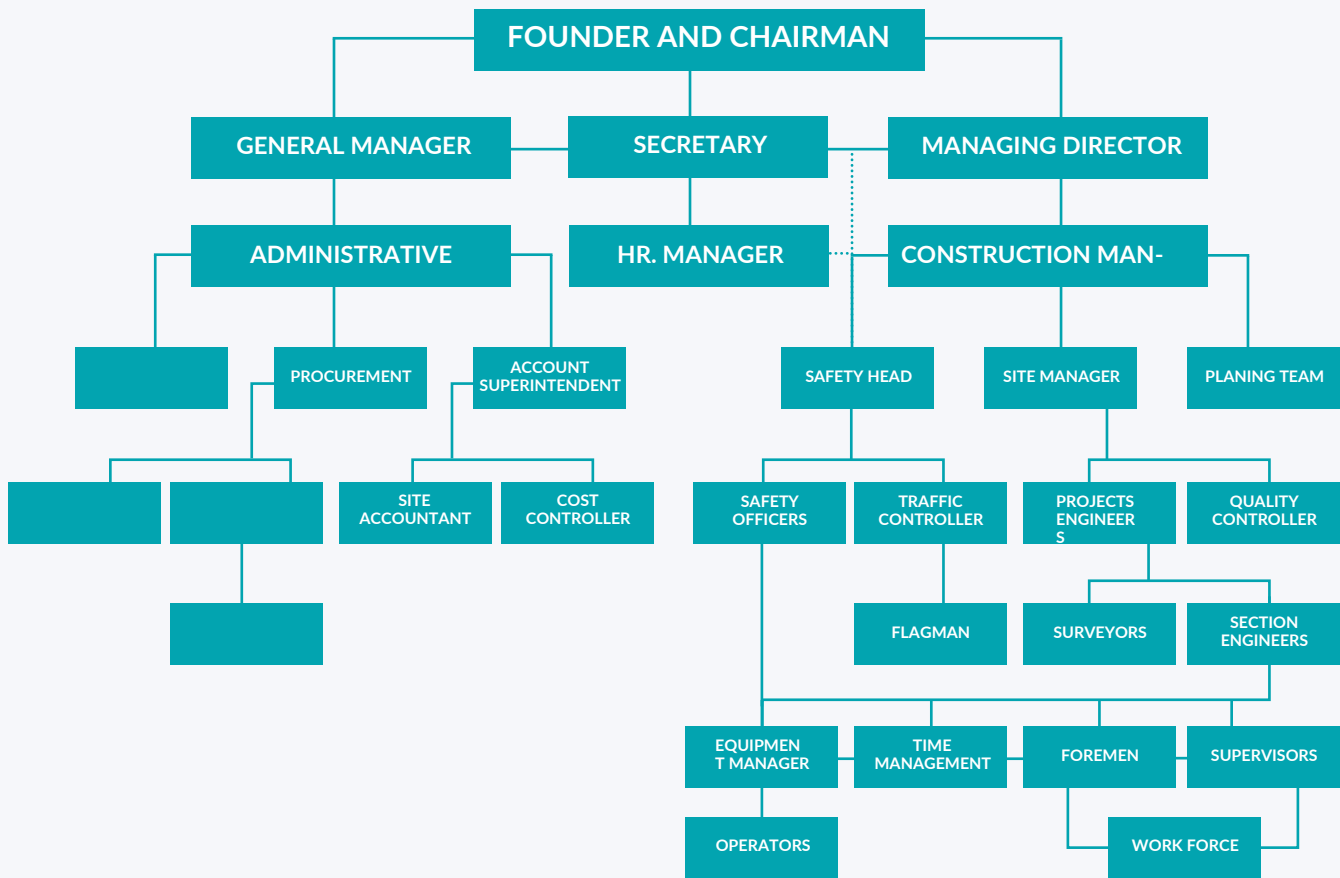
FOUNDER AND CHAIRMAN

GENERAL MANAGER

SECRETARY

MANAGING DIRECTOR

ADMINISTRATIVE

HR. MANAGER

CONSTRUCTION MAN-

PROCUREMENT

ACCOUNT SUPERINTENDENT

SAFETY HEAD

SITE MANAGER

PLANING TEAM

SITE ACCOUNTANT

COST CONTROLLER

SAFETY OFFICERS

TRAFFIC CONTROLLER

PROJECTS ENGINEER S

QUALITY CONTROLLER

FLAGMAN

SURVEYORS

SECTION ENGINEERS

EQUIPMEN T MANAGER

TIME MANAGEMENT

FOREMEN

SUPERVISORS

OPERATORS

WORK FORCE